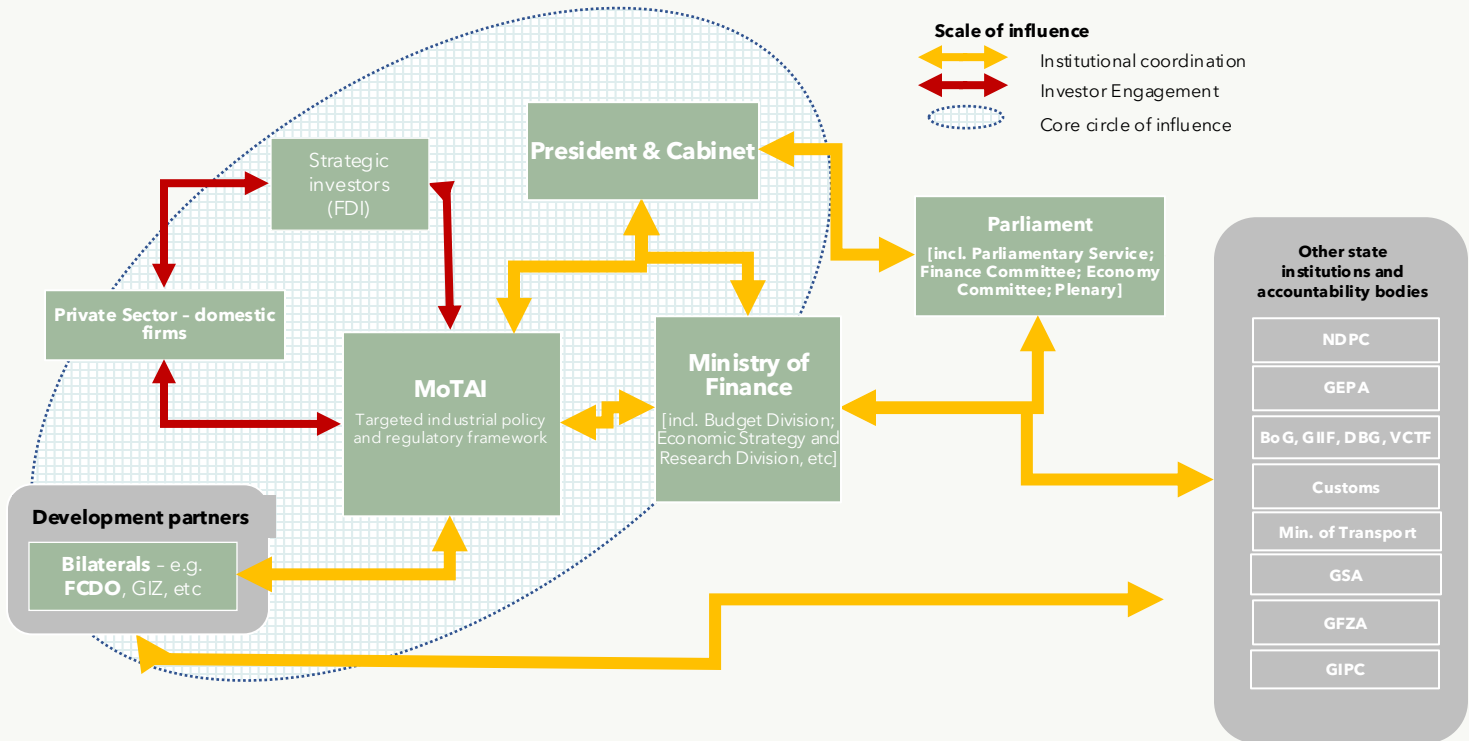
Scale of influence
Institutional coordination
Investor Engagement
Core circle of influence

Strategic investors (FDI)

President & Cabinet

Parliament
[incl. Parliamentary Service; Finance Committee; Economy Committee; Plenary]

Private Sector – domestic firms

MoTAI
Targeted industrial policy and regulatory framework

Ministry of Finance
[incl. Budget Division; Economic Strategy and Research Division, etc]

Other state institutions and accountability bodies
NDPC
GEPA
BoG, GIIF, DBG, VCTF
Customs
Min. of Transport
GSA
GFZA
GIPC

Development partners
Bilaterals – e.g. FCDO, GIZ, etc